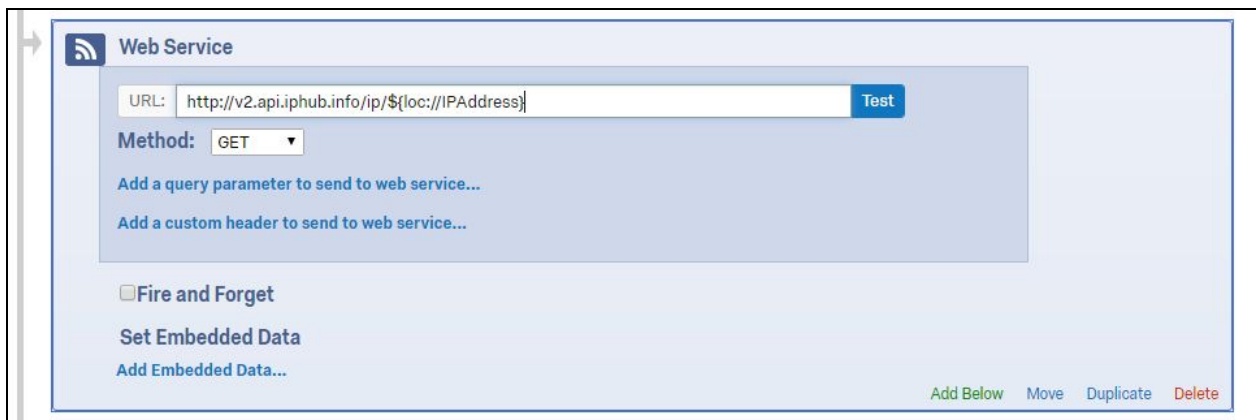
Web Service

URL: http://v2.api.iphub.info/ip/${loc://IPAddress}

Test

Method: GET

Add a query parameter to send to web service...

Add a custom header to send to web service...

Fire and Forget

Set Embedded Data

Add Embedded Data...

Add Below Move Duplicate Delete